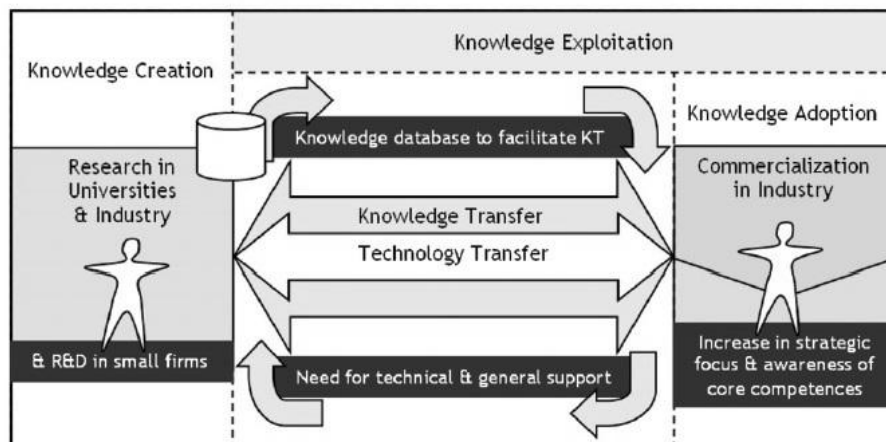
Knowledge Exploitation

Knowledge Creation

Knowledge Adoption

Knowledge database to facilitate KT

Research in Universities & Industry

Commercialization in Industry

Knowledge Transfer

Technology Transfer

& R&D in small firms

Need for technical & general support

Increase in strategic focus & awareness of core competences